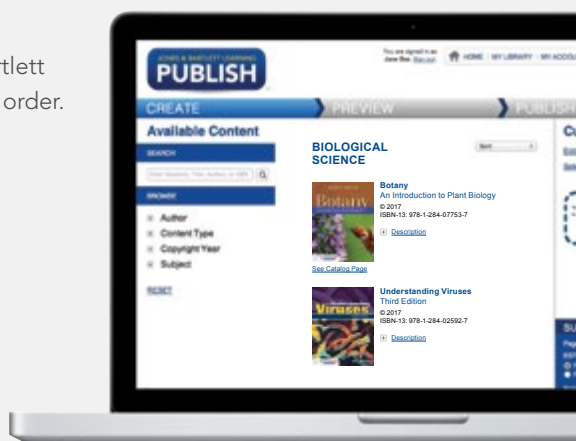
rtlett
order.

JONES & BARTLETT LEARNING
PUBLISH

You are signed in as Jane Doe. Sign out

HOME | MY LIBRARY | MY ACCOU

CREATE
PREVIEW
PUBLISH

Available Content

SEARCH

Enter Keyword, Title, Author, or ISBN

BROWSE

Author
Content Type
Copyright Year
Subject

RESET

BIOLOGICAL SCIENCE

Sort

Botany
Botany
An Introduction to Plant Biology
© 2017
ISBN-13: 978-1-284-07753-7
Description

See Catalog Page

Viruses
Understanding Viruses
Third Edition
© 2017
ISBN-13: 978-1-284-02592-7
Description

Cu

SU